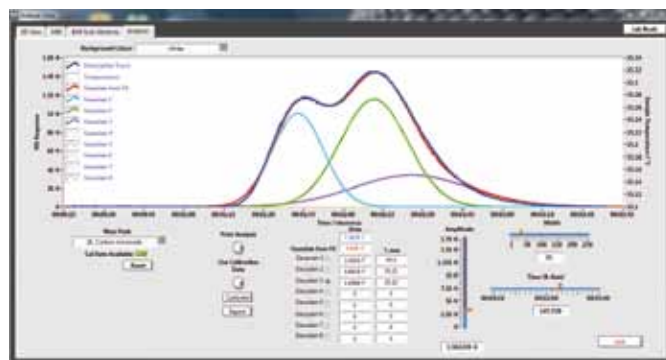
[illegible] | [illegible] | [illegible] | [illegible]

Background Colour

Desorption Trace
Temperature
Gaussian best fit
Gaussian 1
Gaussian 2
Gaussian 3
Gaussian 4
Gaussian 5
Gaussian 6
Gaussian 7
Gaussian 8

Mass Peak

Print Analysis

Use Calibration Data

Gaussian best fit

Amplitude

Time (H:M:S)

Width

Reset

Calculate

Report